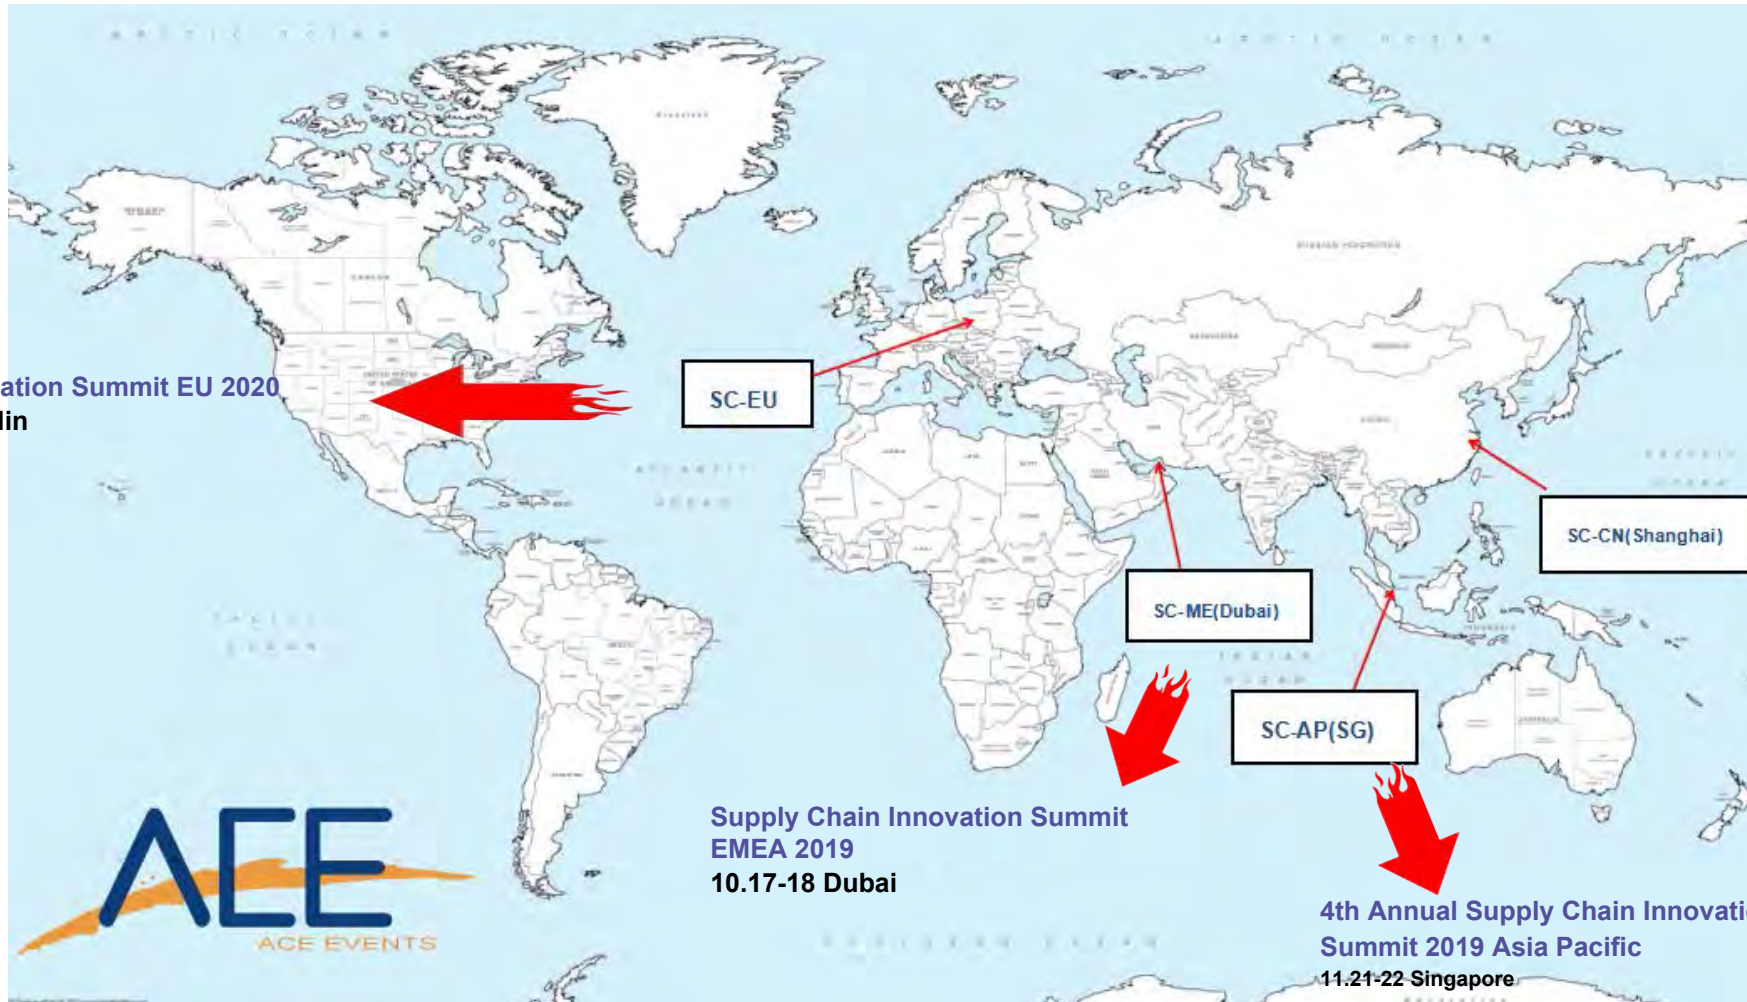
ation Summit EU 2020
lin

SC-EU

SC-CN(Shanghai)

SC-ME(Dubai)

SC-AP(SG)

Supply Chain Innovation Summit EMEA 2019
10.17-18 Dubai

4th Annual Supply Chain Innovati
Summit 2019 Asia Pacific
11.21-22 Singapore

ACE
ACE EVENTS